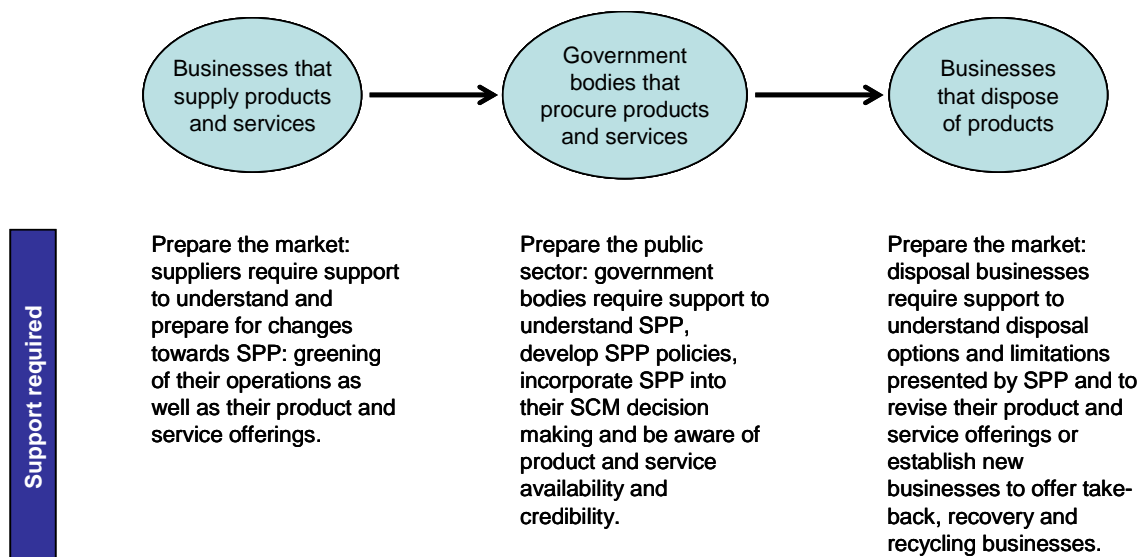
Businesses that supply products and services

Government bodies that procure products and services

Businesses that dispose of products

Support required

Prepare the market: suppliers require support to understand and prepare for changes towards SPP: greening of their operations as well as their product and service offerings.

Prepare the public sector: government bodies require support to understand SPP, develop SPP policies, incorporate SPP into their SCM decision making and be aware of product and service availability and credibility.

Prepare the market: disposal businesses require support to understand disposal options and limitations presented by SPP and to revise their product and service offerings or establish new businesses to offer take-back, recovery and recycling businesses.